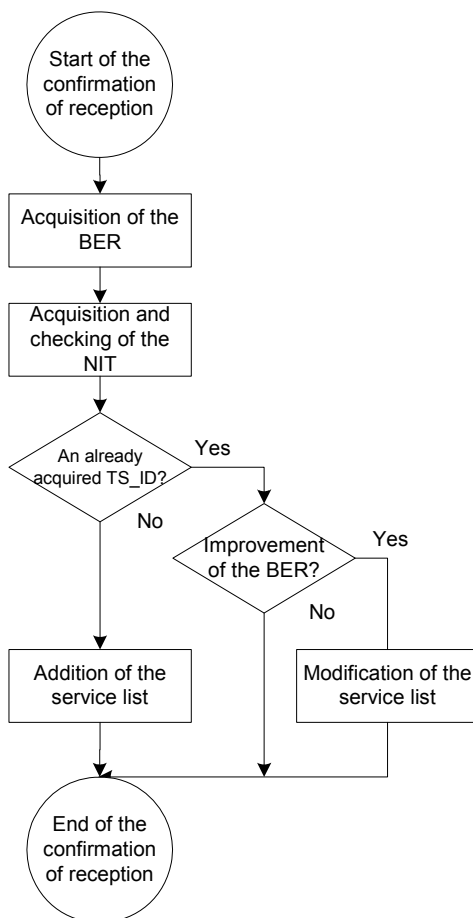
Start of the confirmation of reception

Acquisition of the BER

Acquisition and checking of the NIT

An already acquired TS_ID?

Yes

No

Improvement of the BER?

Yes

No

Addition of the service list

Modification of the service list

End of the confirmation of reception